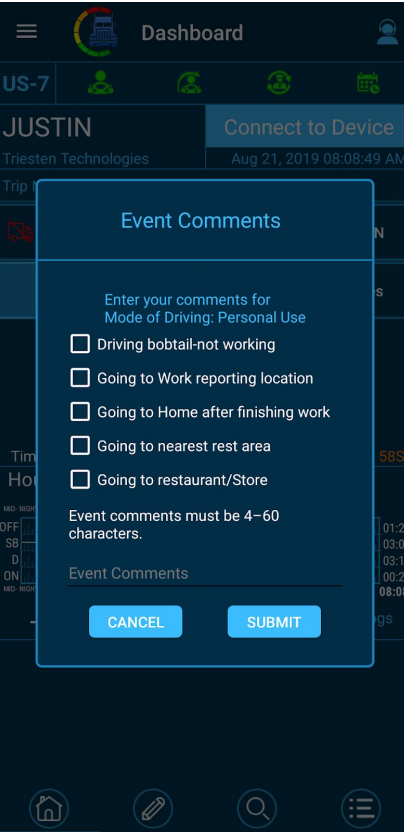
Dashboard

US-7

JUSTIN

Connect to Device

Triesten Technologies

Aug 21, 2019 08:08:49 AM

Trip I

N

s

Tim

58S

Hou

MID- NIGH

OFF

SB

D

ON

MID- NIGH

01:2

03:0

03:1

00:2

08:0

gs

Event Comments

Enter your comments for Mode of Driving: Personal Use

Driving bobtail-not working

Going to Work reporting location

Going to Home after finishing work

Going to nearest rest area

Going to restaurant/Store

Event comments must be 4–60 characters.

Event Comments

CANCEL

SUBMIT